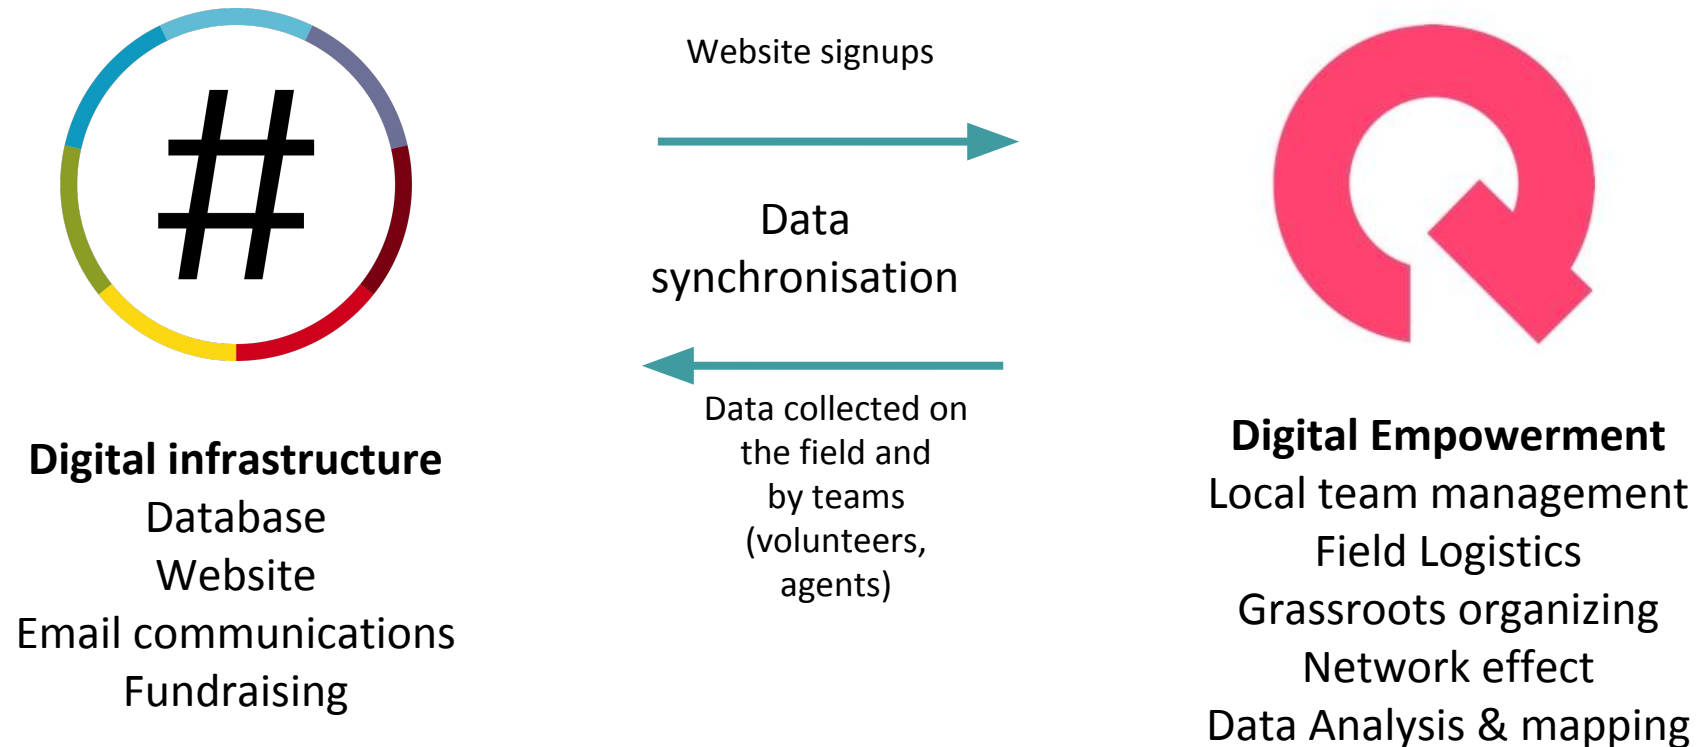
#

Website signups

Data synchronisation

Data collected on the field and by teams (volunteers, agents)

Digital infrastructure
Database
Website
Email communications
Fundraising

Digital Empowerment
Local team management
Field Logistics
Grassroots organizing
Network effect
Data Analysis & mapping